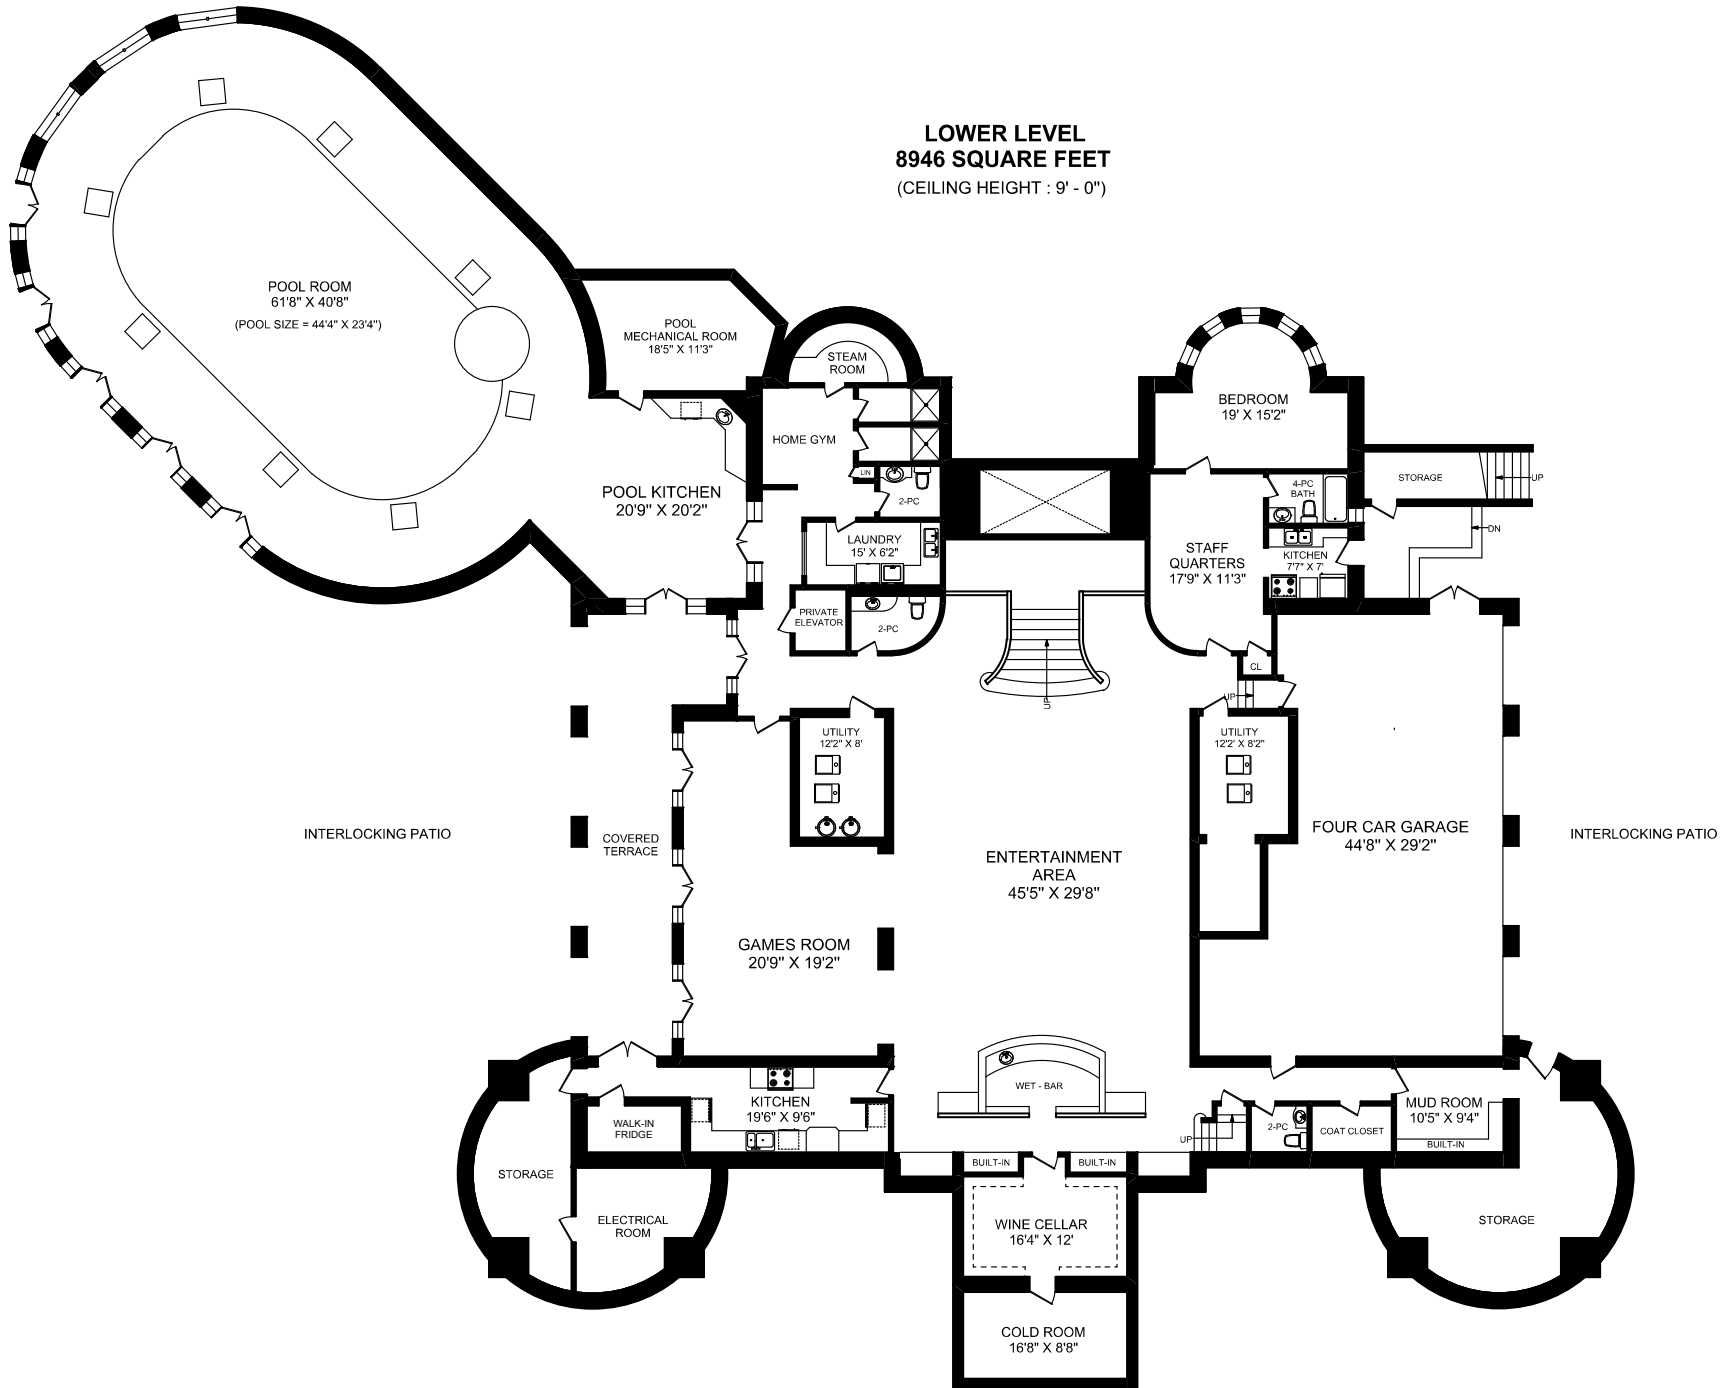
LOWER LEVEL
8946 SQUARE FEET
(CEILING HEIGHT : 9' - 0")

POOL ROOM
61'8" X 40'8"
(POOL SIZE = 44'4" X 23'4")

POOL MECHANICAL ROOM
18'5" X 11'3"

STEAM ROOM

HOME GYM

LIN

2-PC

POOL KITCHEN
20'9" X 20'2"

LAUNDRY
15' X 6'2"

PRIVATE ELEVATOR

2-PC

BEDROOM
19' X 15'2"

4-PC BATH

STORAGE

UP

DN

STAFF QUARTERS
17'9" X 11'3"

KITCHEN
7'7" X 7'

CL

UP

UP

UTILITY
12'2" X 8'

UTILITY
12'2" X 8'2"

INTERLOCKING PATIO

COVERED TERRACE

ENTERTAINMENT AREA
45'5" X 29'8"

FOUR CAR GARAGE
44'8" X 29'2"

INTERLOCKING PATIO

GAMES ROOM
20'9" X 19'2"

KITCHEN
19'6" X 9'6"

WET - BAR

WALK-IN FRIDGE

STORAGE

UP

2-PC

COAT CLOSET

MUD ROOM
10'5" X 9'4"

BUILT-IN

BUILT-IN

BUILT-IN

ELECTRICAL ROOM

WINE CELLAR
16'4" X 12'

STORAGE

COLD ROOM
16'8" X 8'8"